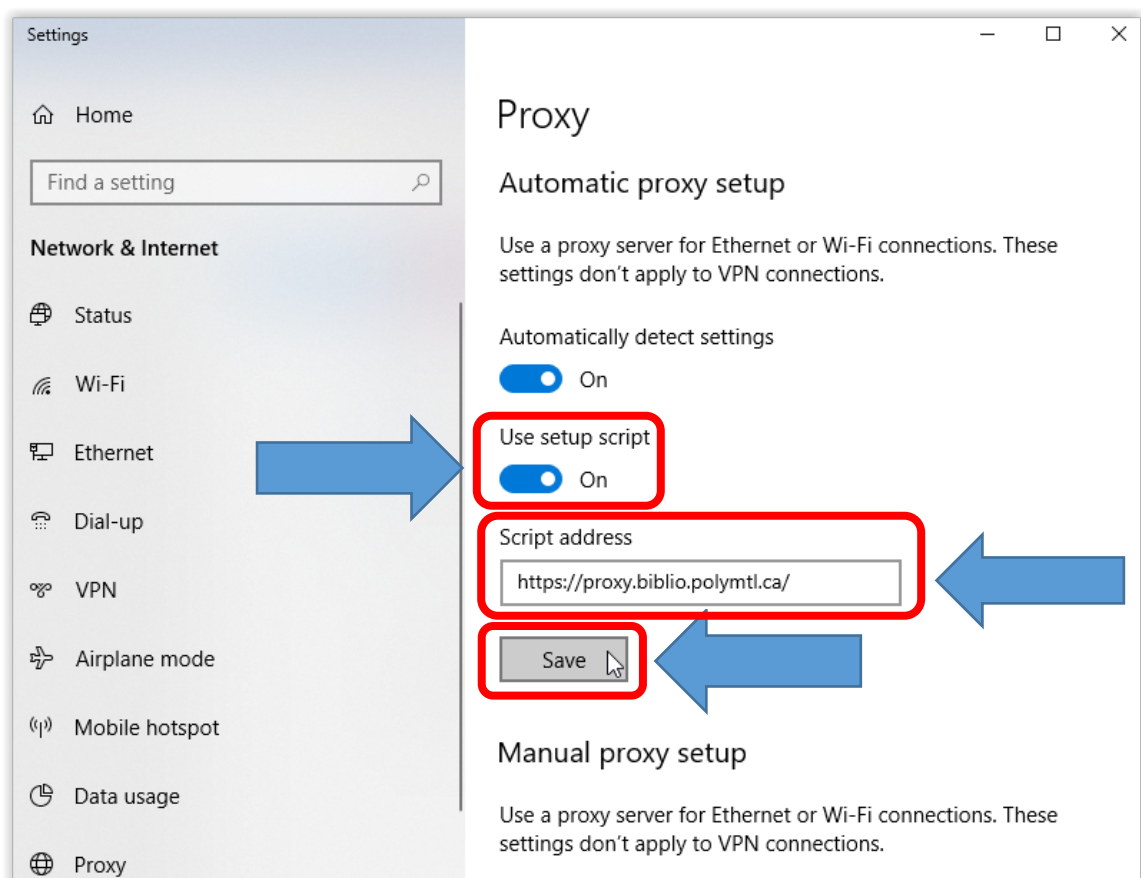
Settings

Home

Find a setting

Network & Internet

Status

Wi-Fi

Ethernet

Dial-up

VPN

Airplane mode

Mobile hotspot

Data usage

Proxy

Proxy

Automatic proxy setup

Use a proxy server for Ethernet or Wi-Fi connections. These settings don't apply to VPN connections.

Automatically detect settings

On

Use setup script

On

Script address

https://proxy.biblio.polymtl.ca/

Save

Manual proxy setup

Use a proxy server for Ethernet or Wi-Fi connections. These settings don't apply to VPN connections.